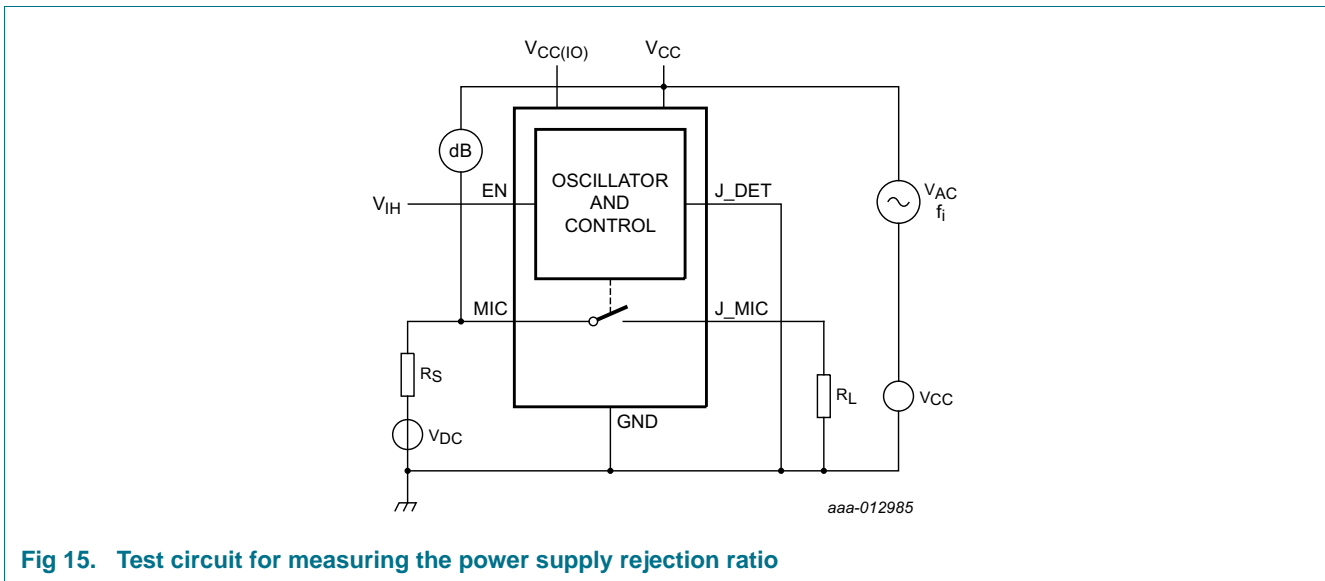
$V_{CC(IO)}$
$V_{CC}$
dB
$V_{IH}$
EN
OSCILLATOR AND CONTROL
J_DET
$V_{AC}$
$f_i$
MIC
J_MIC
$R_S$
$V_{DC}$
GND
$R_L$
$V_{CC}$
aaa-012985

Fig 15. Test circuit for measuring the power supply rejection ratio